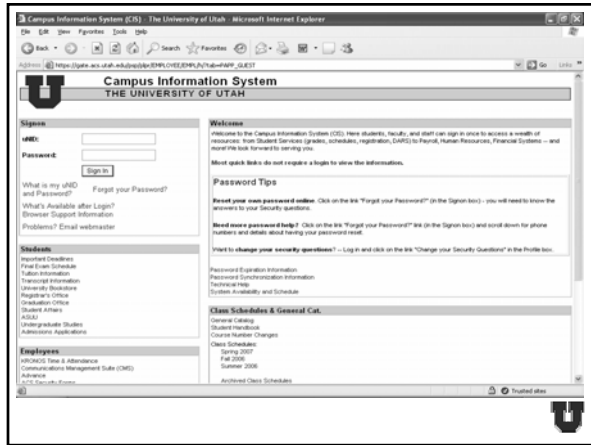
Campus Information System (CIS) - The University of Utah - Microsoft Internet Explorer

File Edit View Favorites Tools Help

Back Search Favorites

Address https://gate.acs.utah.edu/psp/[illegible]/EMPLOYEE/EMPL/h/?tab=PAPP_GUEST

Go Links

Campus Information System
THE UNIVERSITY OF UTAH

Signon

uNID:

Password:

Sign In

What is my uNID and Password?

Forgot your Password?

What's Available after Login?
Browser Support Information

Problems? Email webmaster

Students

Important Deadlines
Final Exam Schedule
Tuition Information
Transcript Information
University Bookstore
Registrar's Office
Graduation Office
Student Affairs
ASUU
Undergraduate Studies
Admissions Applications

Employees

KRONOS Time & Attendance
Communications Management Suite (CMS)
Advance
ACS Security Forms

Welcome

Welcome to the Campus Information System (CIS). Here students, faculty, and staff can sign in once to access a wealth of resources: from Student Services (grades, schedules, registration, DARS) to Payroll, Human Resources, Financial Systems – and more! We look forward to serving you.

Most quick links do not require a login to view the information.

Password Tips

Reset your own password online. Click on the link "Forgot your Password?" (in the Signon box) - you will need to know the answers to your Security questions.

Need more password help? Click on the link "Forgot your Password?" link (in the Signon box) and scroll down for phone numbers and details about having your password reset.

Want to change your security questions? -- Log in and click on the link "Change your Security Questions" in the Profile box.

Password Expiration Information
Password Synchronization Information
Technical Help
System Availability and Schedule

Class Schedules & General Cat.

General Catalog
Student Handbook
Course Number Changes
Class Schedules:
Spring 2007
Fall 2006
Summer 2006

Archived Class Schedules

Trusted sites